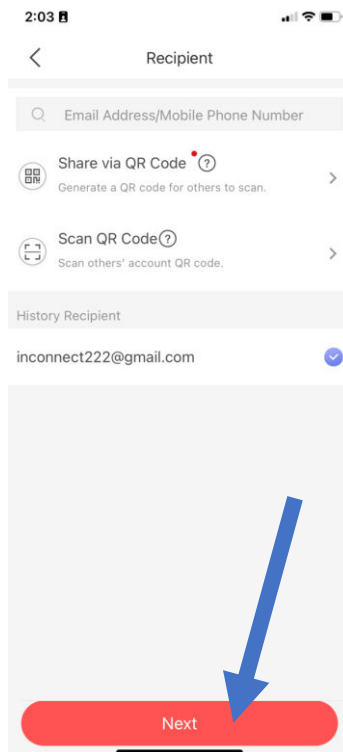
2:03

Recipient

Email Address/Mobile Phone Number

Share via QR Code ?
Generate a QR code for others to scan.

Scan QR Code ?
Scan others' account QR code.

History Recipient

inconnect222@gmail.com

Next